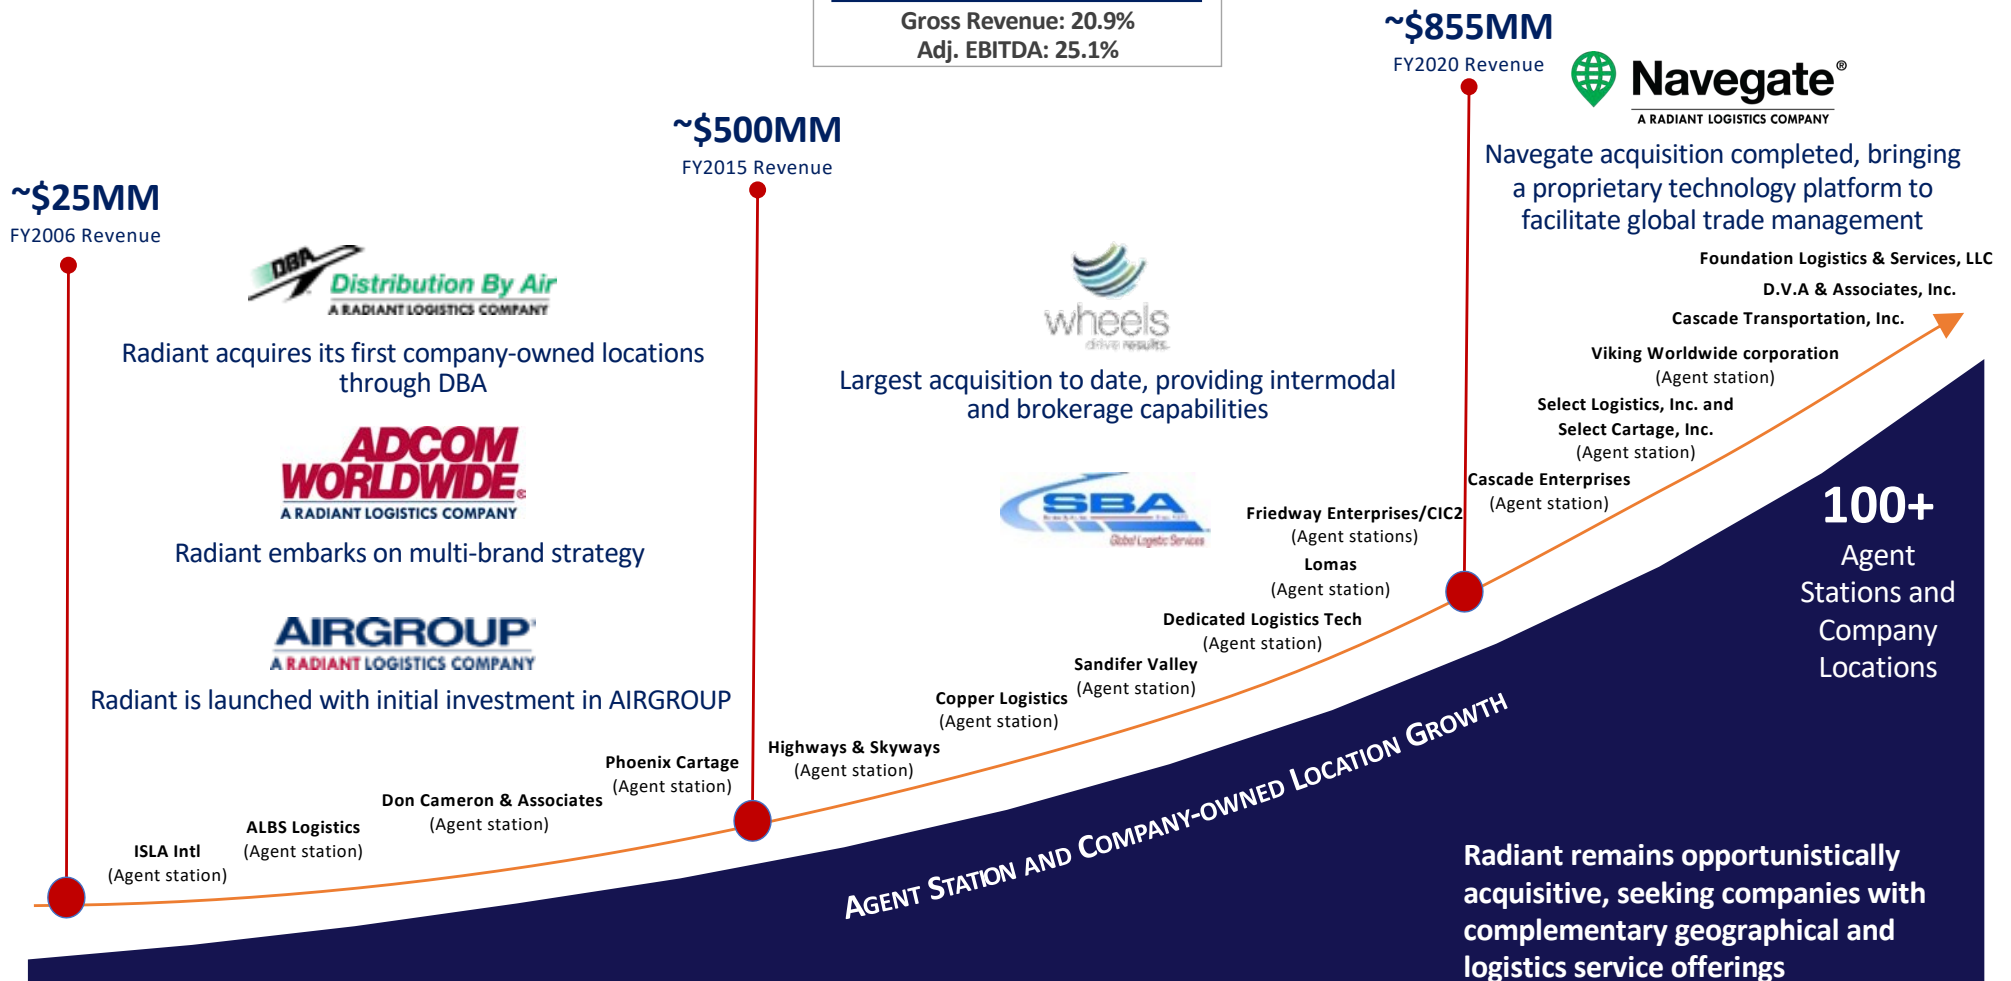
Gross Revenue: 20.9%
Adj. EBITDA: 25.1%

~$25MM
FY2006 Revenue

DBA Distribution By Air
A RADIANT LOGISTICS COMPANY

Radiant acquires its first company-owned locations through DBA

ADCOM WORLDWIDE
A RADIANT LOGISTICS COMPANY

Radiant embarks on multi-brand strategy

AIRGROUP
A RADIANT LOGISTICS COMPANY

Radiant is launched with initial investment in AIRGROUP

~$500MM
FY2015 Revenue

wheels
drive results

Largest acquisition to date, providing intermodal and brokerage capabilities

SBA
Global Logistic Services

~$855MM
FY2020 Revenue

Navegate®
A RADIANT LOGISTICS COMPANY

Navegate acquisition completed, bringing a proprietary technology platform to facilitate global trade management

Foundation Logistics & Services, LLC

D.V.A & Associates, Inc.

Cascade Transportation, Inc.

Viking Worldwide corporation
(Agent station)

Select Logistics, Inc. and Select Cartage, Inc.
(Agent station)

Cascade Enterprises
(Agent station)

Friedway Enterprises/CIC2
(Agent stations)

Lomas
(Agent station)

Dedicated Logistics Tech
(Agent station)

Sandifer Valley
(Agent station)

Copper Logistics
(Agent station)

Highways & Skyways
(Agent station)

Phoenix Cartage
(Agent station)

Don Cameron & Associates
(Agent station)

ALBS Logistics
(Agent station)

ISLA Intl
(Agent station)

100+
Agent Stations and Company Locations

Agent Station and Company-owned Location Growth

Radiant remains opportunistically acquisitive, seeking companies with complementary geographical and logistics service offerings